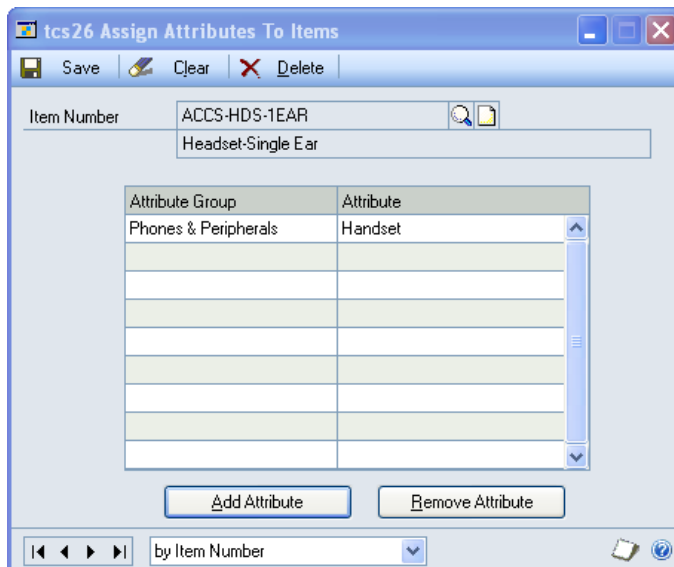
tcs26 Assign Attributes To Items

Save Clear Delete

Item Number ACCS-HDS-1EAR

Headset-Single Ear

| Attribute Group | Attribute |
|---|---|
| Phones & Peripherals | Handset |
| | |
| | |
| | |
| | |
| | |
| | |
| | |
| | |

Add Attribute Remove Attribute

by Item Number